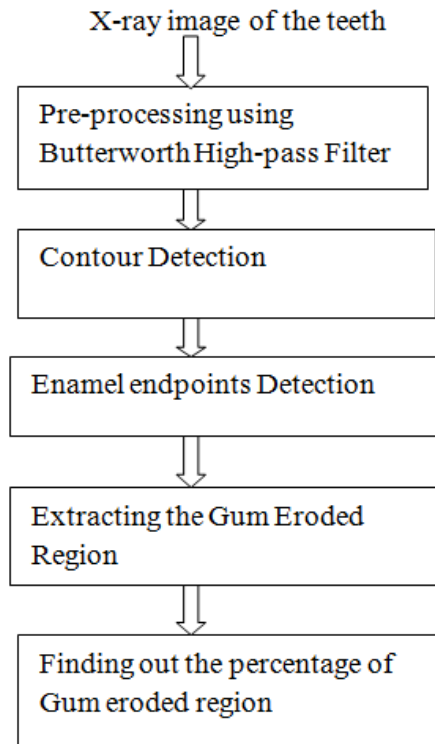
X-ray image of the teeth

Pre-processing using Butterworth High-pass Filter

Contour Detection

Enamel endpoints Detection

Extracting the Gum Eroded Region

Finding out the percentage of Gum eroded region